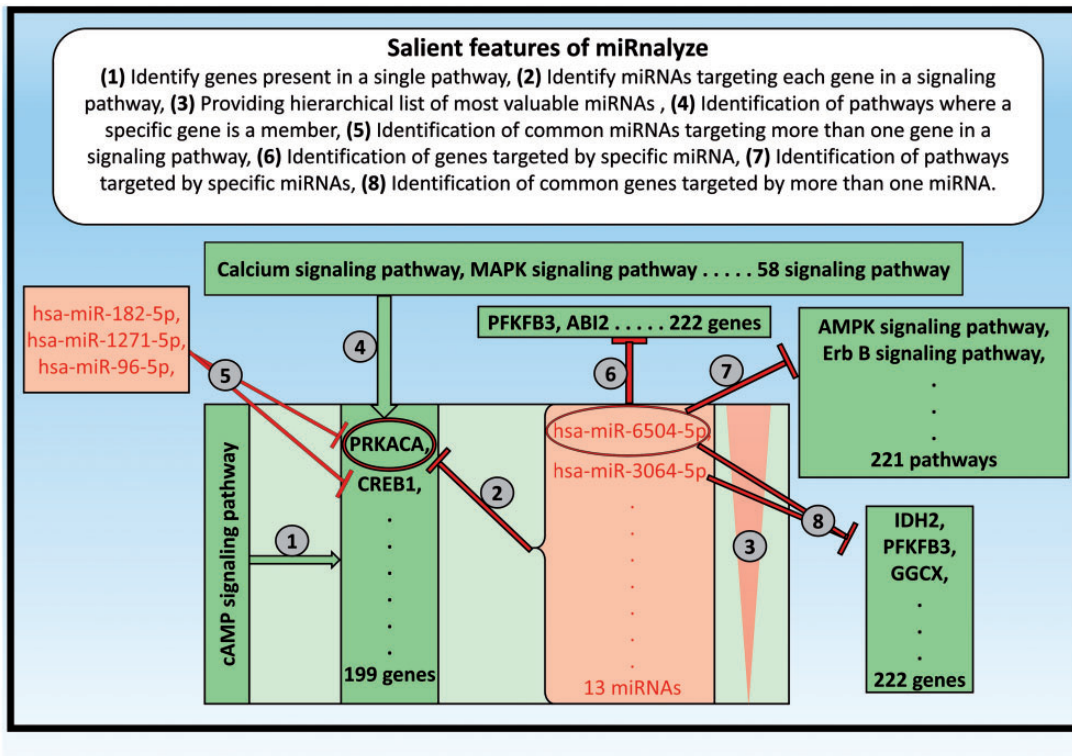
Salient features of miRnalyze

**(1)** Identify genes present in a single pathway, **(2)** Identify miRNAs targeting each gene in a signaling pathway, **(3)** Providing hierarchical list of most valuable miRNAs , **(4)** Identification of pathways where a specific gene is a member, **(5)** Identification of common miRNAs targeting more than one gene in a signaling pathway, **(6)** Identification of genes targeted by specific miRNA, **(7)** Identification of pathways targeted by specific miRNAs, **(8)** Identification of common genes targeted by more than one miRNA.

Calcium signaling pathway, MAPK signaling pathway . . . . . 58 signaling pathway

hsa-miR-182-5p,
hsa-miR-1271-5p,
hsa-miR-96-5p,

4

5

PFKFB3, ABI2 . . . . . 222 genes

6

7

AMPK signaling pathway,
Erb B signaling pathway,
.
.
.
221 pathways

cAMP signaling pathway

1

PRKACA,
CREB1,
.
.
.
.
.
199 genes

2

hsa-miR-6504-5p
hsa-miR-3064-5p
.
.
.
.
.
13 miRNAs

3

8

IDH2,
PFKFB3,
GGCX,
.
.
.
222 genes